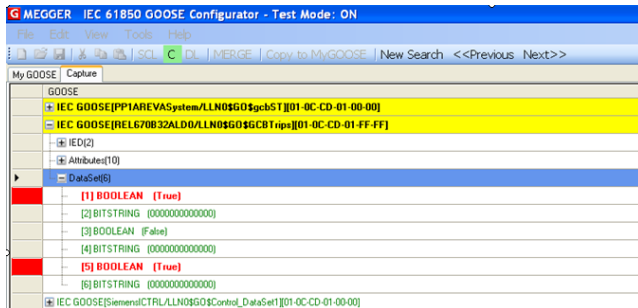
MEGGER IEC 61850 GOOSE Configurator - Test Mode: ON

File Edit View Tools Help

SCL C DL MERGE Copy to MyGOOSE New Search <<Previous Next>>

My GOOSE Capture

GOOSE

IEC GOOSE[PP1AREVASystem/LLN0$GO$gcbST][01-0C-CD-01-00-00]

IEC GOOSE[REL670B32ALD0/LLN0$GO$GCBTrips][01-0C-CD-01-FF-FF]

IED(2)

Attributes(10)

DataSet(6)

[1] BOOLEAN (True)

[2] BITSTRING (0000000000000)

[3] BOOLEAN (False)

[4] BITSTRING (0000000000000)

[5] BOOLEAN (True)

[6] BITSTRING (0000000000000)

IEC GOOSE[SiemensICTRL/LLN0$GO$Control_DataSet1][01-0C-CD-01-00-00]